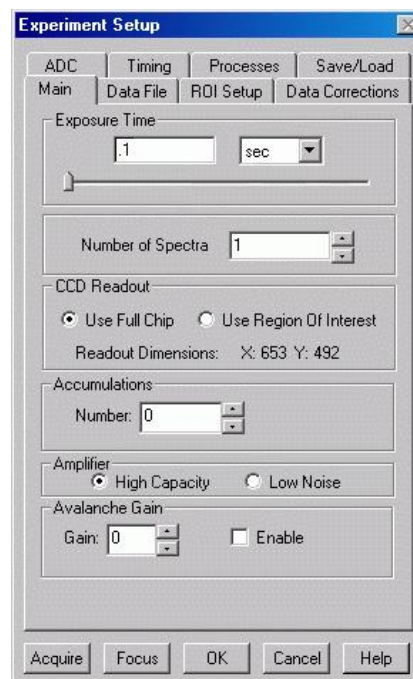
Experiment Setup

ADC
Timing
Processes
Save/Load
Main
Data File
ROI Setup
Data Corrections

Exposure Time
.1
sec

Number of Spectra
1

CCD Readout
Use Full Chip
Use Region Of Interest
Readout Dimensions: X: 653 Y: 492

Accumulations
Number: 0

Amplifier
High Capacity
Low Noise

Avalanche Gain
Gain: 0
Enable

Acquire
Focus
OK
Cancel
Help